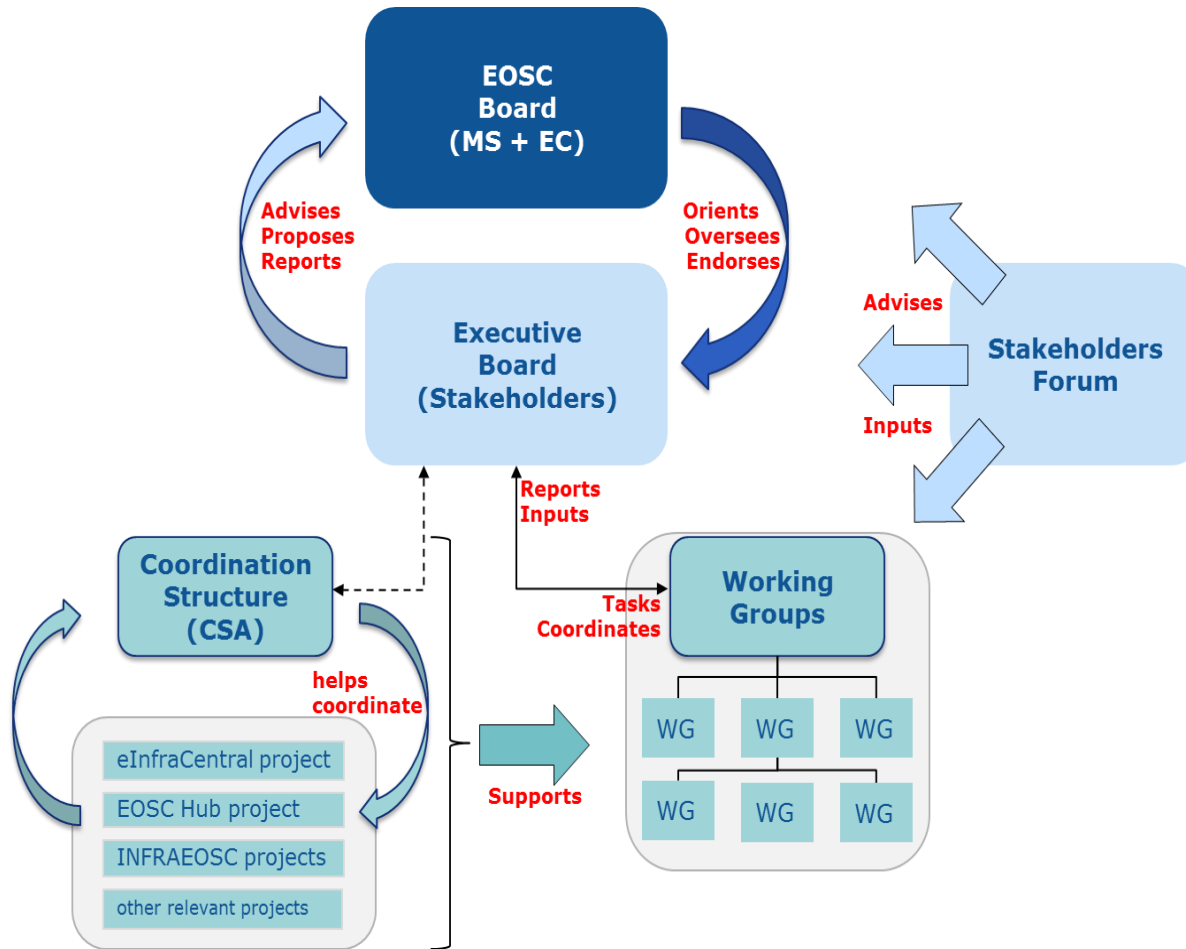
EOSC
Board
(MS + EC)

Advises
Proposes
Reports

Orients
Oversees
Endorses

Executive
Board
(Stakeholders)

Advises

Stakeholders
Forum

Inputs

Reports
Inputs

Coordination
Structure
(CSA)

Tasks
Coordinates

Working
Groups

helps
coordinate

WG
WG
WG
WG
WG
WG

eInfraCentral project
EOSC Hub project
INFRAEOSC projects
other relevant projects

Supports